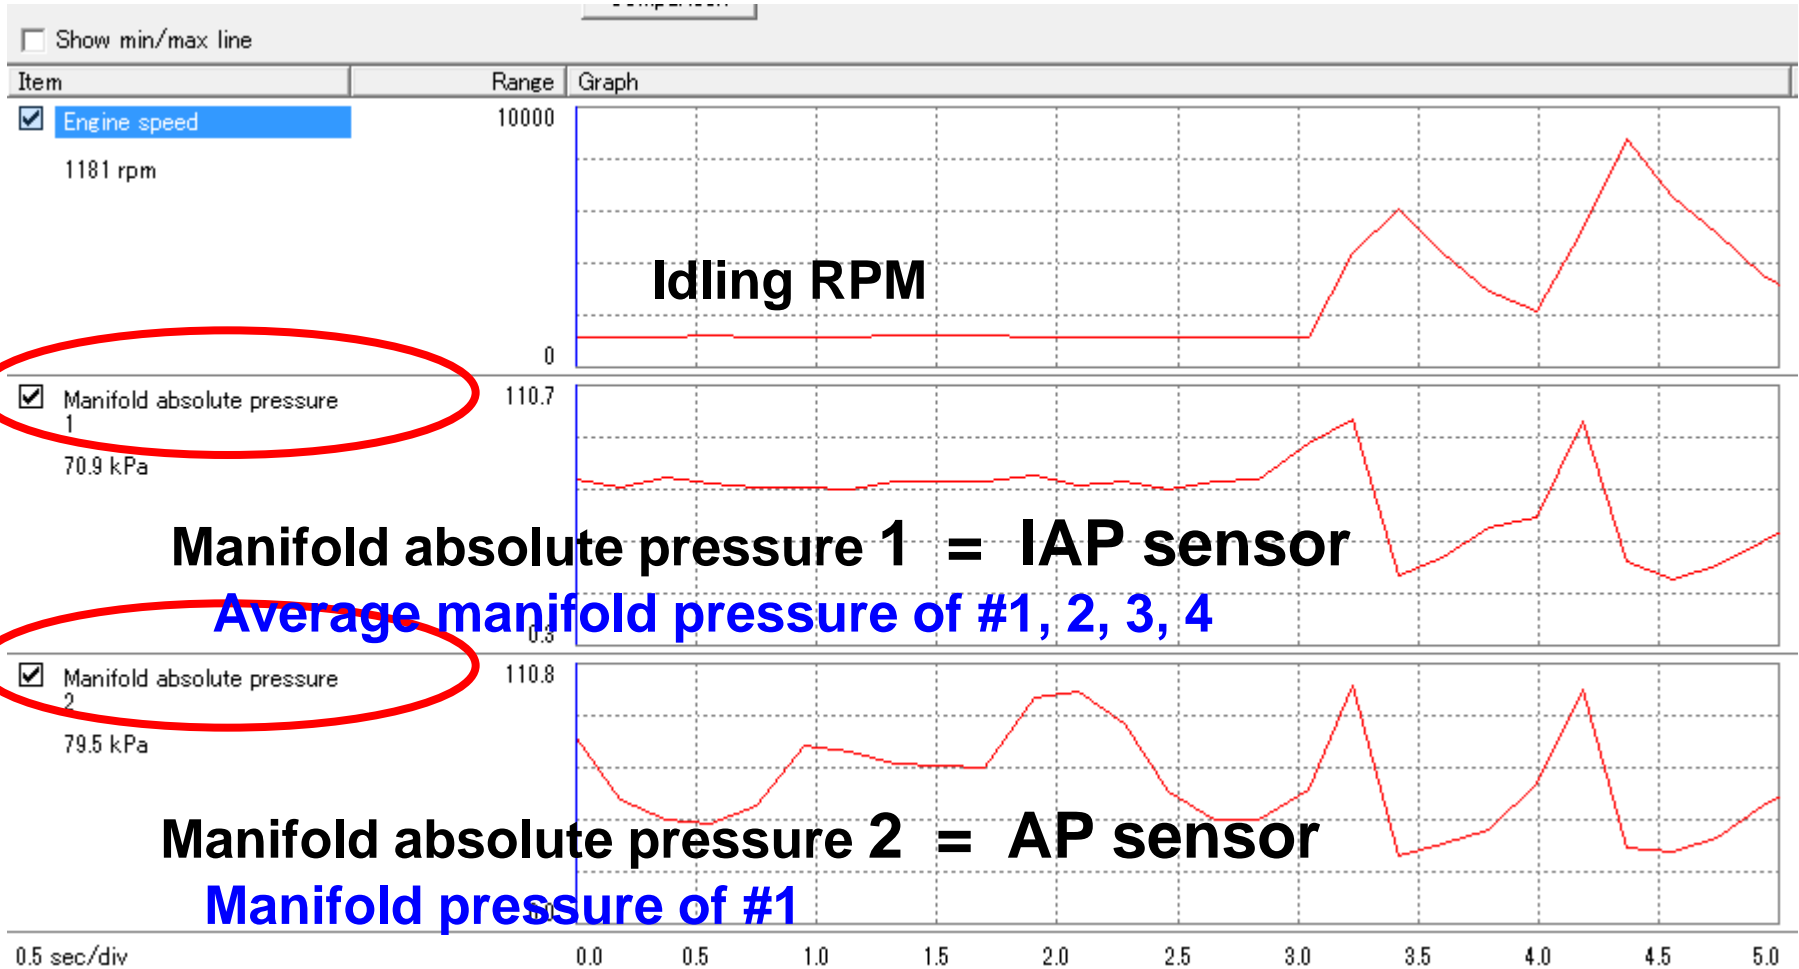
Show min/max line

| Item | Range | Graph |
|---|---|---|
| Engine speed 1181 rpm | 10000 0 | |
| Manifold absolute pressure 1 70.9 kPa | 110.7 0.3 | |
| Manifold absolute pressure 2 79.5 kPa | 110.8 0.0 | |

Idling RPM

Manifold absolute pressure 1 = IAP sensor

Average manifold pressure of #1, 2, 3, 4

Manifold absolute pressure 2 = AP sensor

Manifold pressure of #1

0.5 sec/div 0.0 0.5 1.0 1.5 2.0 2.5 3.0 3.5 4.0 4.5 5.0